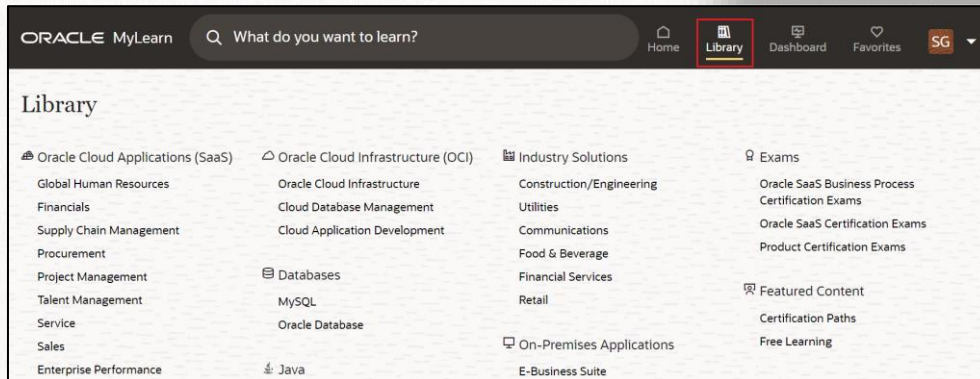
ORACLE MyLearn

What do you want to learn?

Home

Library

Dashboard

Favorites

SG

Library

Oracle Cloud Applications (SaaS)

Global Human Resources

Financials

Supply Chain Management

Procurement

Project Management

Talent Management

Service

Sales

Enterprise Performance

Oracle Cloud Infrastructure (OCI)

Oracle Cloud Infrastructure

Cloud Database Management

Cloud Application Development

Databases

MySQL

Oracle Database

Java

Industry Solutions

Construction/Engineering

Utilities

Communications

Food & Beverage

Financial Services

Retail

On-Premises Applications

E-Business Suite

Exams

Oracle SaaS Business Process Certification Exams

Oracle SaaS Certification Exams

Product Certification Exams

Featured Content

Certification Paths

Free Learning